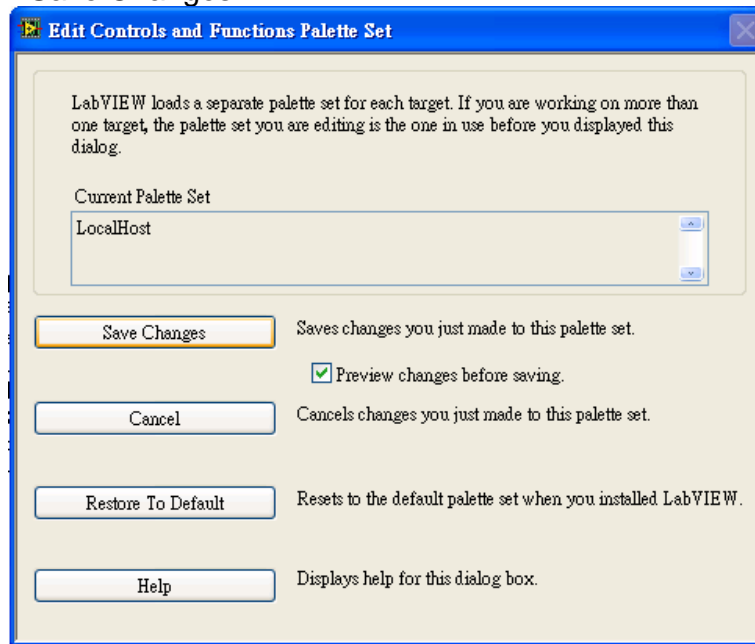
Edit Controls and Functions Palette Set

LabVIEW loads a separate palette set for each target. If you are working on more than one target, the palette set you are editing is the one in use before you displayed this dialog.

Current Palette Set

LocalHost

Save Changes

Saves changes you just made to this palette set.

Preview changes before saving.

Cancel

Cancels changes you just made to this palette set.

Restore To Default

Resets to the default palette set when you installed LabVIEW.

Help

Displays help for this dialog box.